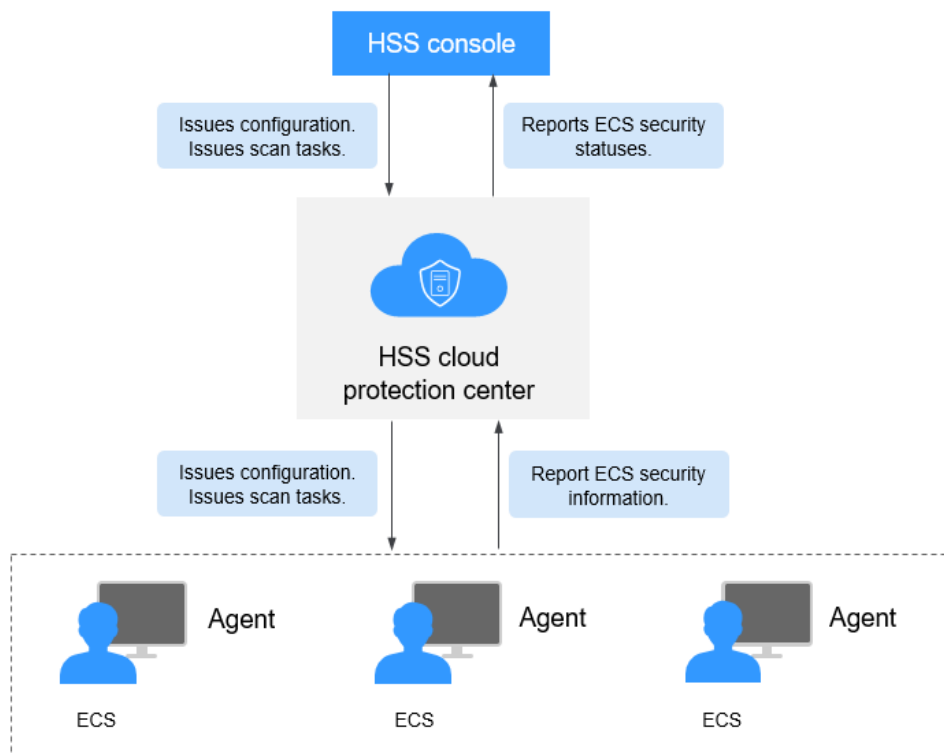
HSS console

Issues configuration. Issues scan tasks.

Reports ECS security statuses.

HSS cloud protection center

Issues configuration. Issues scan tasks.

Report ECS security information.

Agent

Agent

Agent

ECS

ECS

ECS